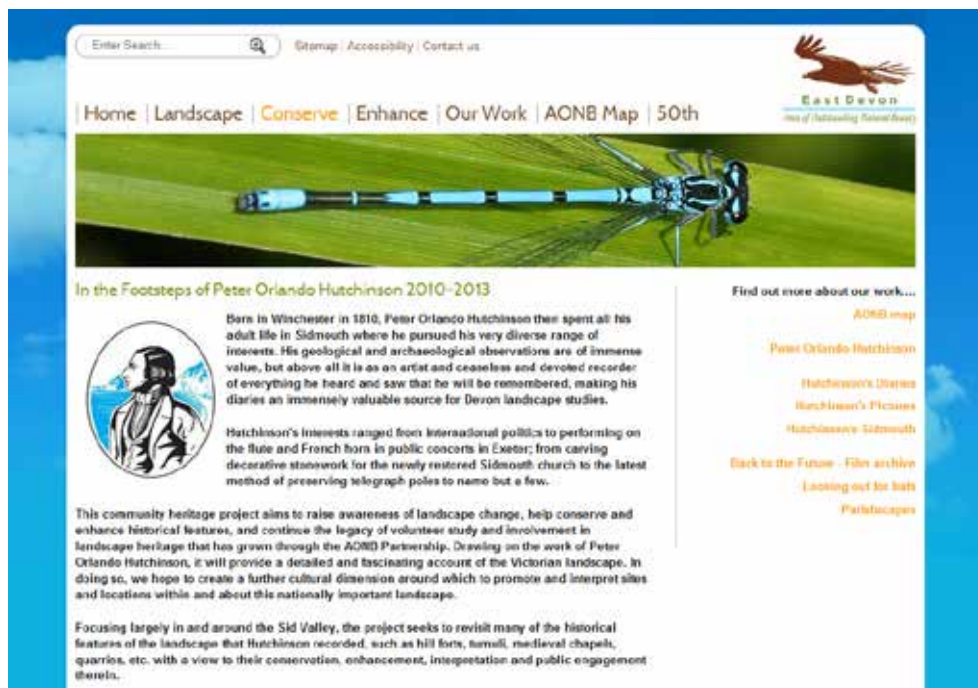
Enter Search...

Sitemap | Accessibility | Contact us

East Devon
Area of Outstanding Natural Beauty

| Home | Landscape | Conserve | Enhance | Our Work | AONB Map | 50th

In the Footsteps of Peter Orlando Hutchinson 2010-2013

Born in Winchester in 1810, Peter Orlando Hutchinson then spent all his adult life in Sidmouth where he pursued his very diverse range of interests. His geological and archaeological observations are of immense value, but above all it is as an artist and ceaseless and devoted recorder of everything he heard and saw that he will be remembered, making his diaries an immensely valuable source for Devon landscape studies.

Hutchinson's interests ranged from international politics to performing on the flute and French horn in public concerts in Exeter; from carving decorative stonework for the newly restored Sidmouth church to the latest method of preserving telegraph poles to name but a few.

This community heritage project aims to raise awareness of landscape change, help conserve and enhance historical features, and continue the legacy of volunteer study and involvement in landscape heritage that has grown through the AONB Partnership. Drawing on the work of Peter Orlando Hutchinson, it will provide a detailed and fascinating account of the Victorian landscape. In doing so, we hope to create a further cultural dimension around which to promote and interpret sites and locations within and about this nationally important landscape.

Focusing largely in and around the Sid Valley, the project seeks to revisit many of the historical features of the landscape that Hutchinson recorded, such as hill forts, tumuli, medieval chapels, quarries, etc. with a view to their conservation, enhancement, interpretation and public engagement therein.

Find out more about our work...

AONB map

Peter Orlando Hutchinson

Hutchinson's Diaries

Hutchinson's Pictures

Hutchinson's Sidmouth

Back to the Future - Film archive

Looking out for bats

Parishscapes